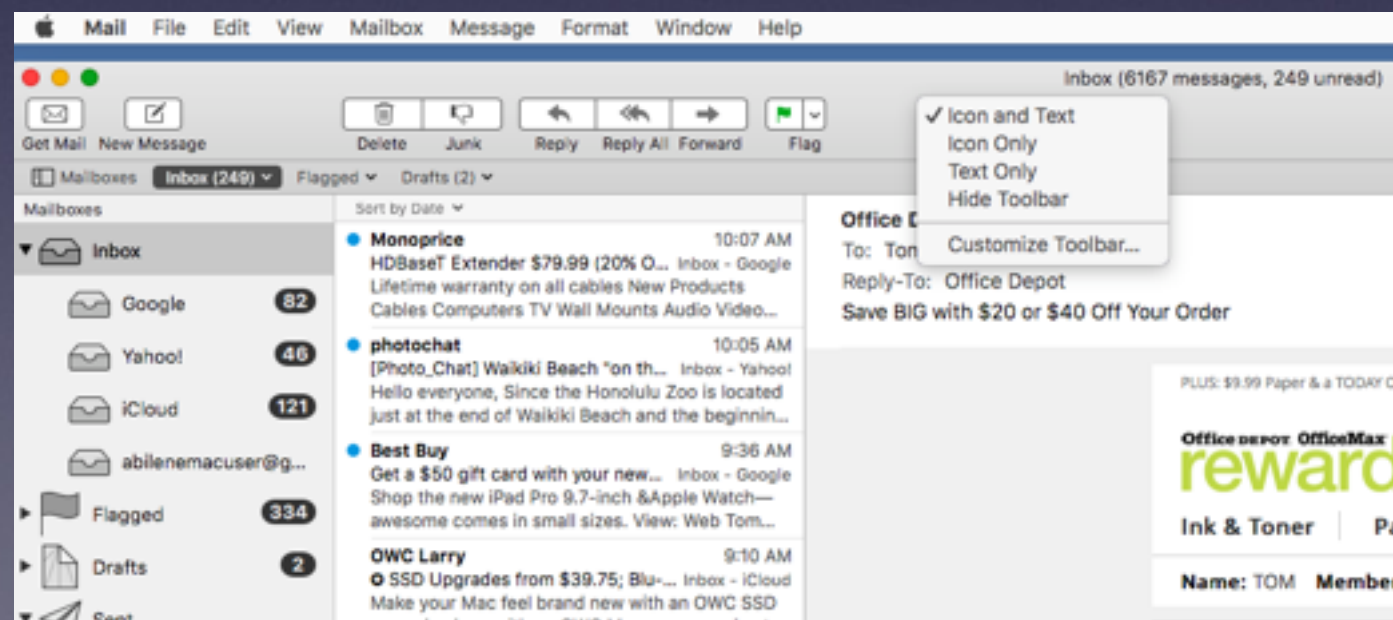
Mail File Edit View Mailbox Message Format Window Help

Inbox (6167 messages, 249 unread)

Get Mail New Message Delete Junk Reply Reply All Forward Flag

✓ Icon and Text
Icon Only
Text Only
Hide Toolbar
Customize Toolbar...

Mailboxes Inbox (249) Flagged Drafts (2)

Mailboxes
Inbox
Google 82
Yahoo! 46
iCloud 121
abilenemacuser@g...
Flagged 334
Drafts 2
Sent

Sort by Date

Monoprice 10:07 AM
HDBaseT Extender $79.99 (20% O... Inbox - Google
Lifetime warranty on all cables New Products Cables Computers TV Wall Mounts Audio Video...

photochat 10:05 AM
[Photo_Chat] Waikiki Beach "on th... Inbox - Yahoo!
Hello everyone, Since the Honolulu Zoo is located just at the end of Waikiki Beach and the beginnin...

Best Buy 9:36 AM
Get a $50 gift card with your new... Inbox - Google
Shop the new iPad Pro 9.7-inch &Apple Watch—awesome comes in small sizes. View: Web Tom...

OWC Larry 9:10 AM
SSD Upgrades from $39.75; Blu-... Inbox - iCloud
Make your Mac feel brand new with an OWC SSD

Office D
To: Tom
Reply-To: Office Depot
Save BIG with $20 or $40 Off Your Order

PLUS: $9.99 Paper & a TODAY O
Office DEPOT OfficeMax
reward
Ink & Toner Pa
Name: TOM Membe